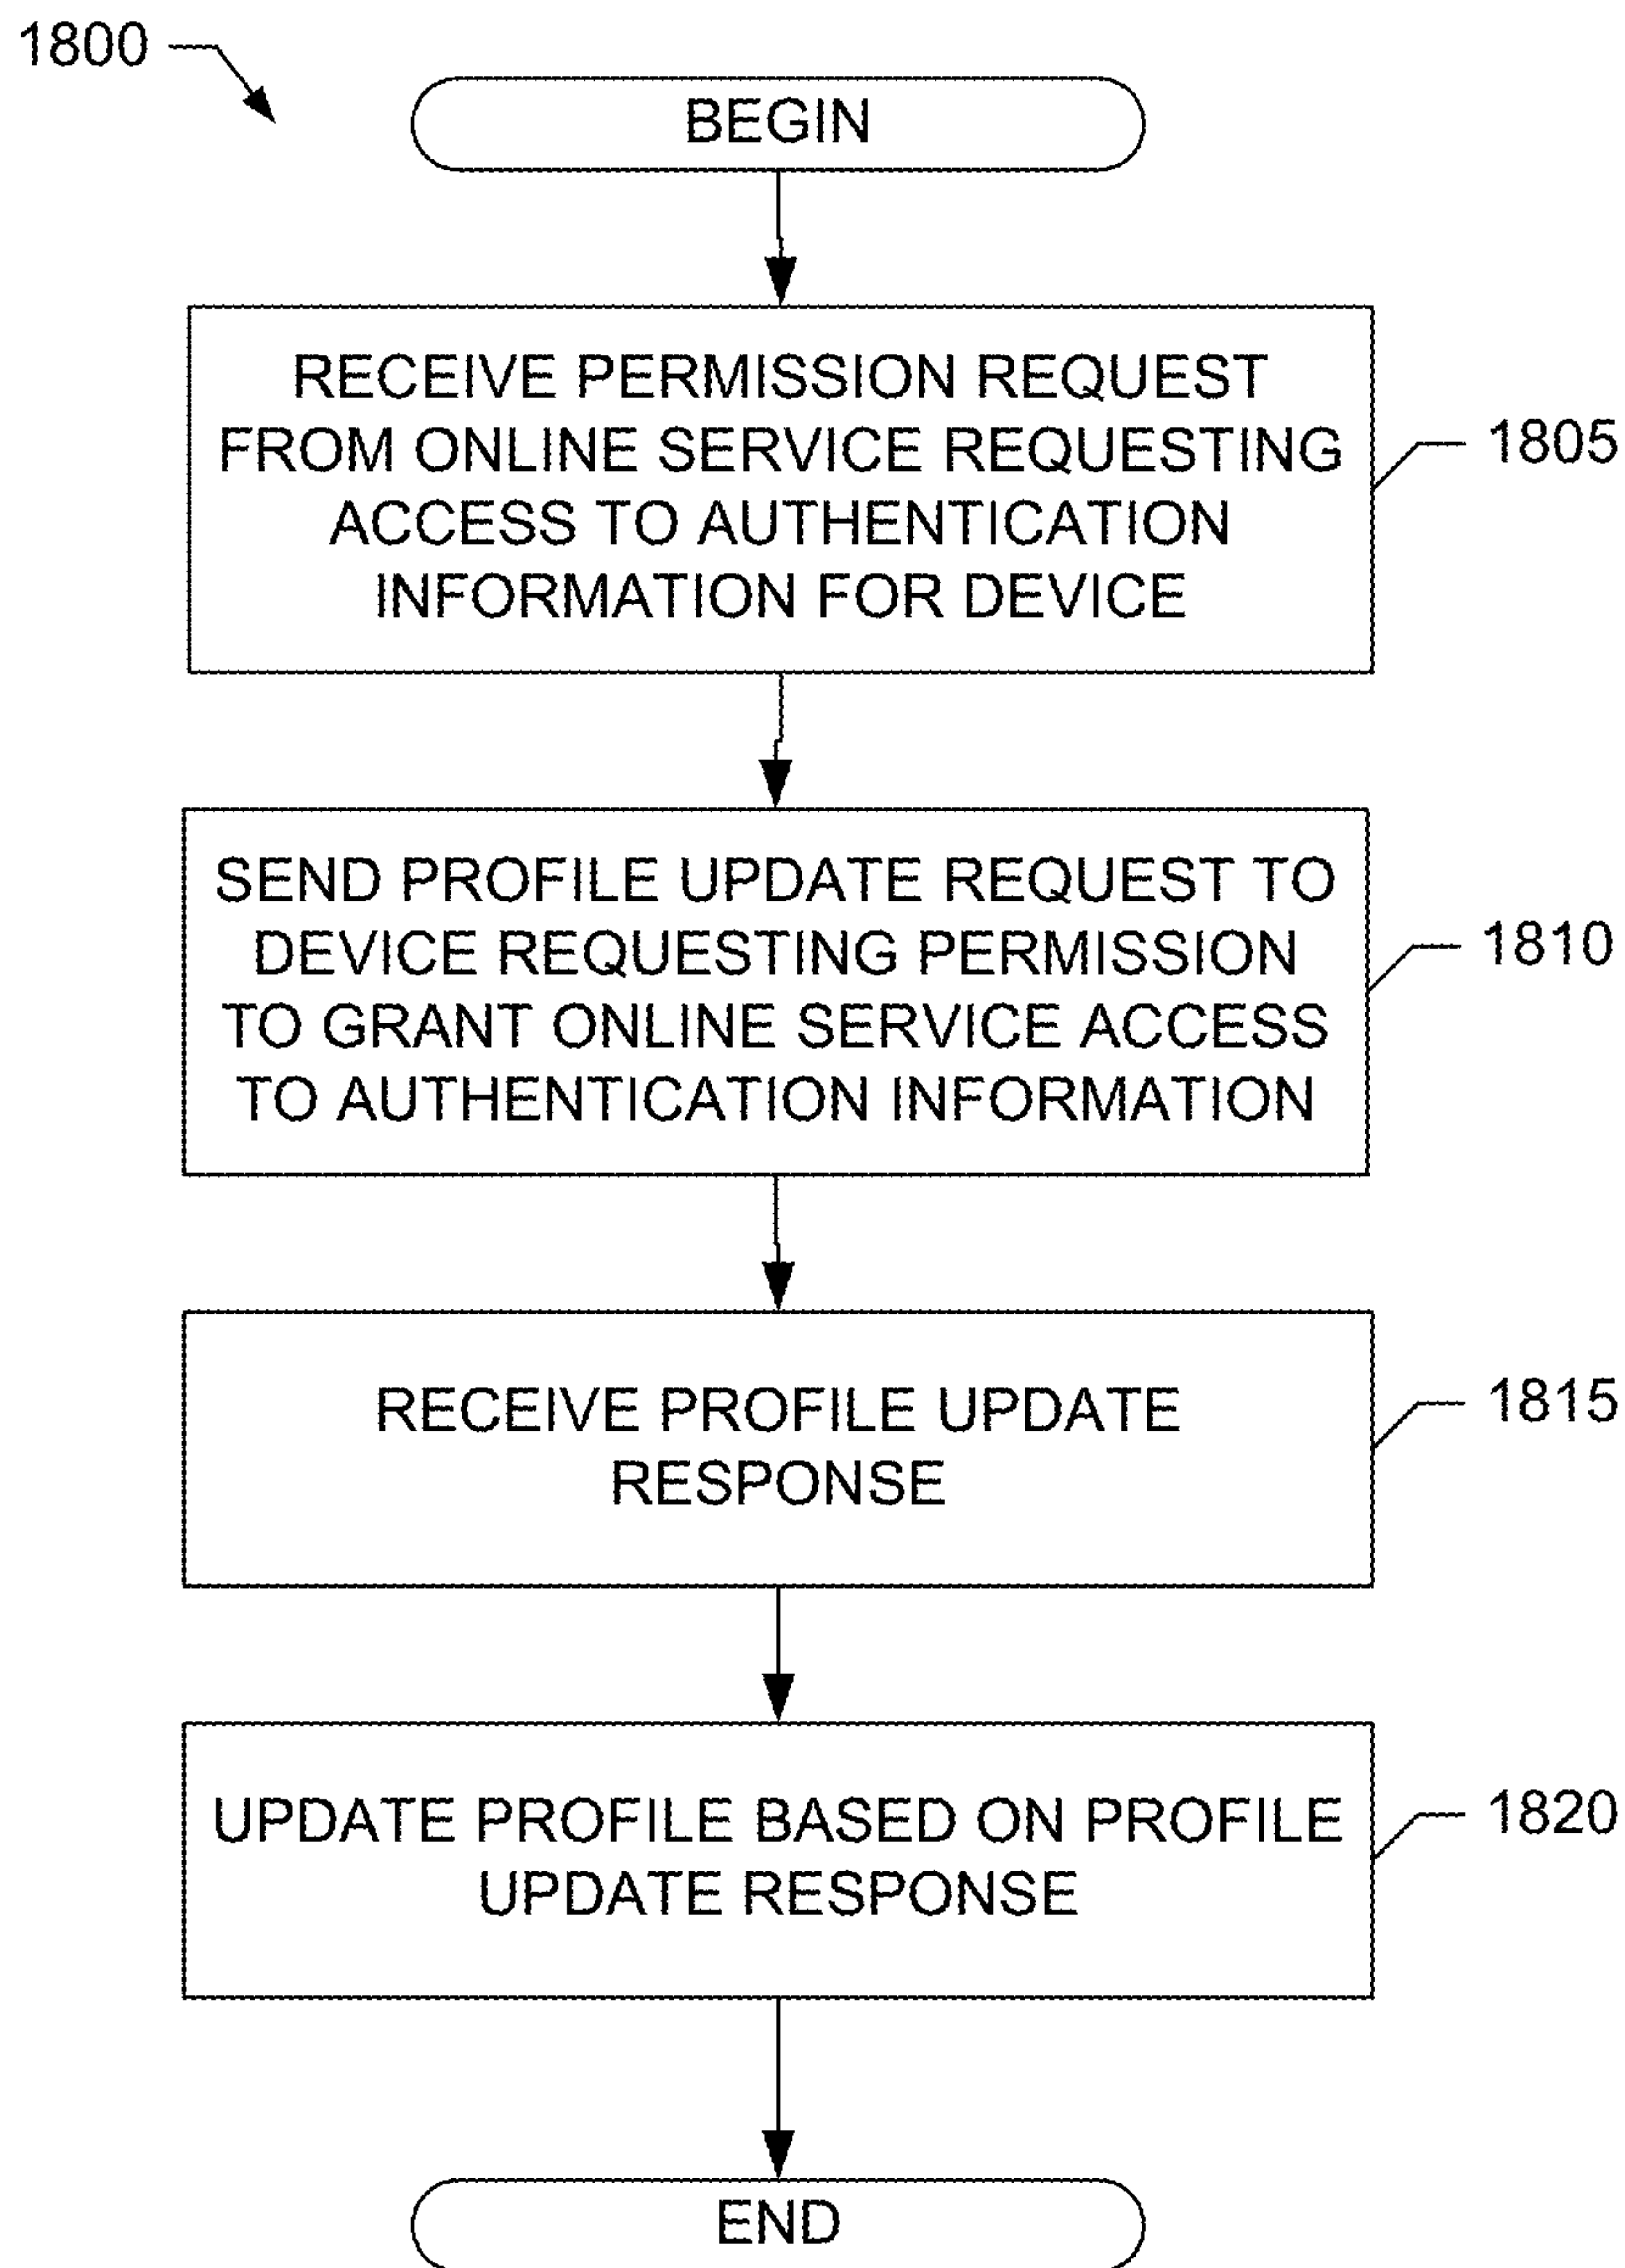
1800

BEGIN

RECEIVE PERMISSION REQUEST FROM ONLINE SERVICE REQUESTING ACCESS TO AUTHENTICATION INFORMATION FOR DEVICE

1805

SEND PROFILE UPDATE REQUEST TO DEVICE REQUESTING PERMISSION TO GRANT ONLINE SERVICE ACCESS TO AUTHENTICATION INFORMATION

1810

RECEIVE PROFILE UPDATE RESPONSE

1815

UPDATE PROFILE BASED ON PROFILE UPDATE RESPONSE

1820

END